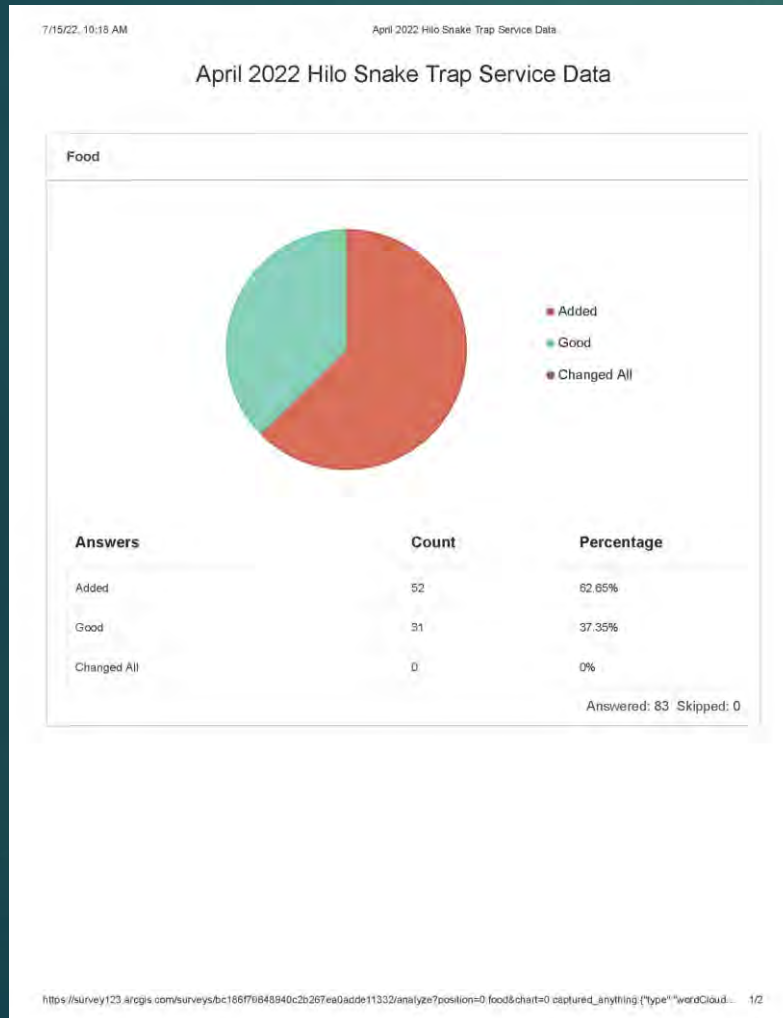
7/15/22, 10:18 AM

April 2022 Hilo Snake Trap Service Data

April 2022 Hilo Snake Trap Service Data

Food

Added
Good
Changed All

| Answers | Count | Percentage |
|---|---|---|
| Added | 52 | 62.65% |
| Good | 31 | 37.35% |
| Changed All | 0 | 0% |

Answered: 83 Skipped: 0

https://survey123.arcgis.com/surveys/bc186f7fi848940c2b267ea0adde11332/analyze?position=0.food&chart=0.captured_anything:{"type":"wordCloud... 1/2